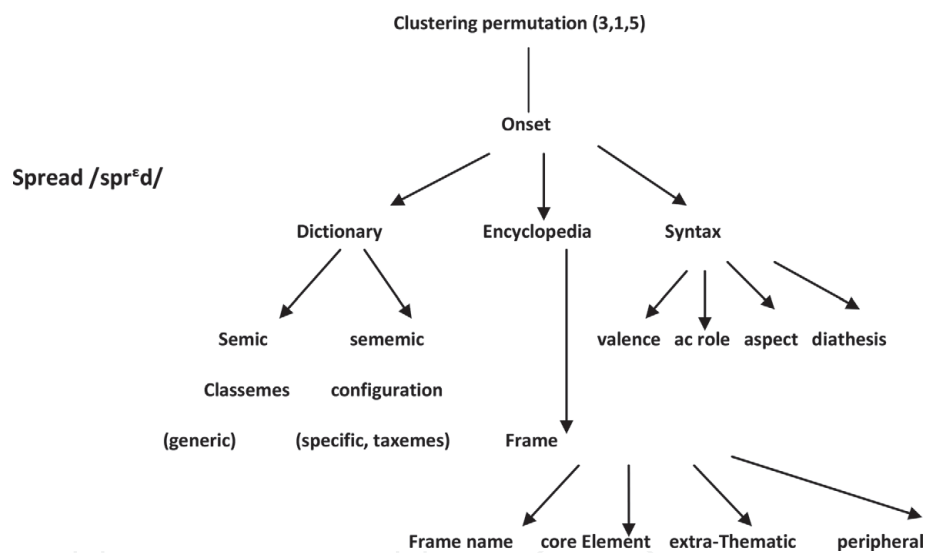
Clustering permutation (3,1,5)

Onset

Spread /spr$^{\varepsilon}$d/

Dictionary

Encyclopedia

Syntax

Semic

sememic

valence

ac role

aspect

diathesis

Classemes

configuration

(generic)

(specific, taxemes)

Frame

Frame name

core Element

extra-Thematic

peripheral